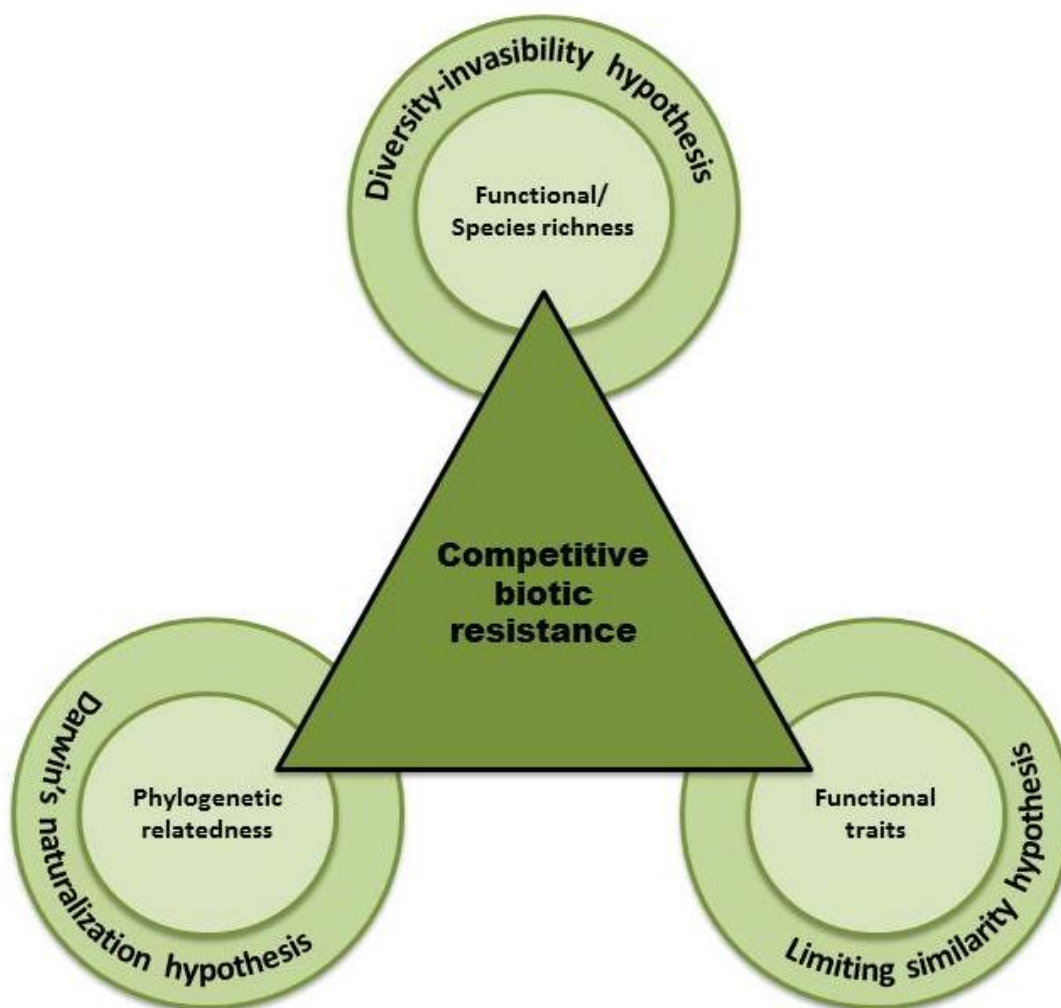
Diversity-invasibility hypothesis

Functional/
Species richness

Competitive biotic resistance

Darwin's naturalization hypothesis

Phylogenetic relatedness

Functional traits

Limiting similarity hypothesis